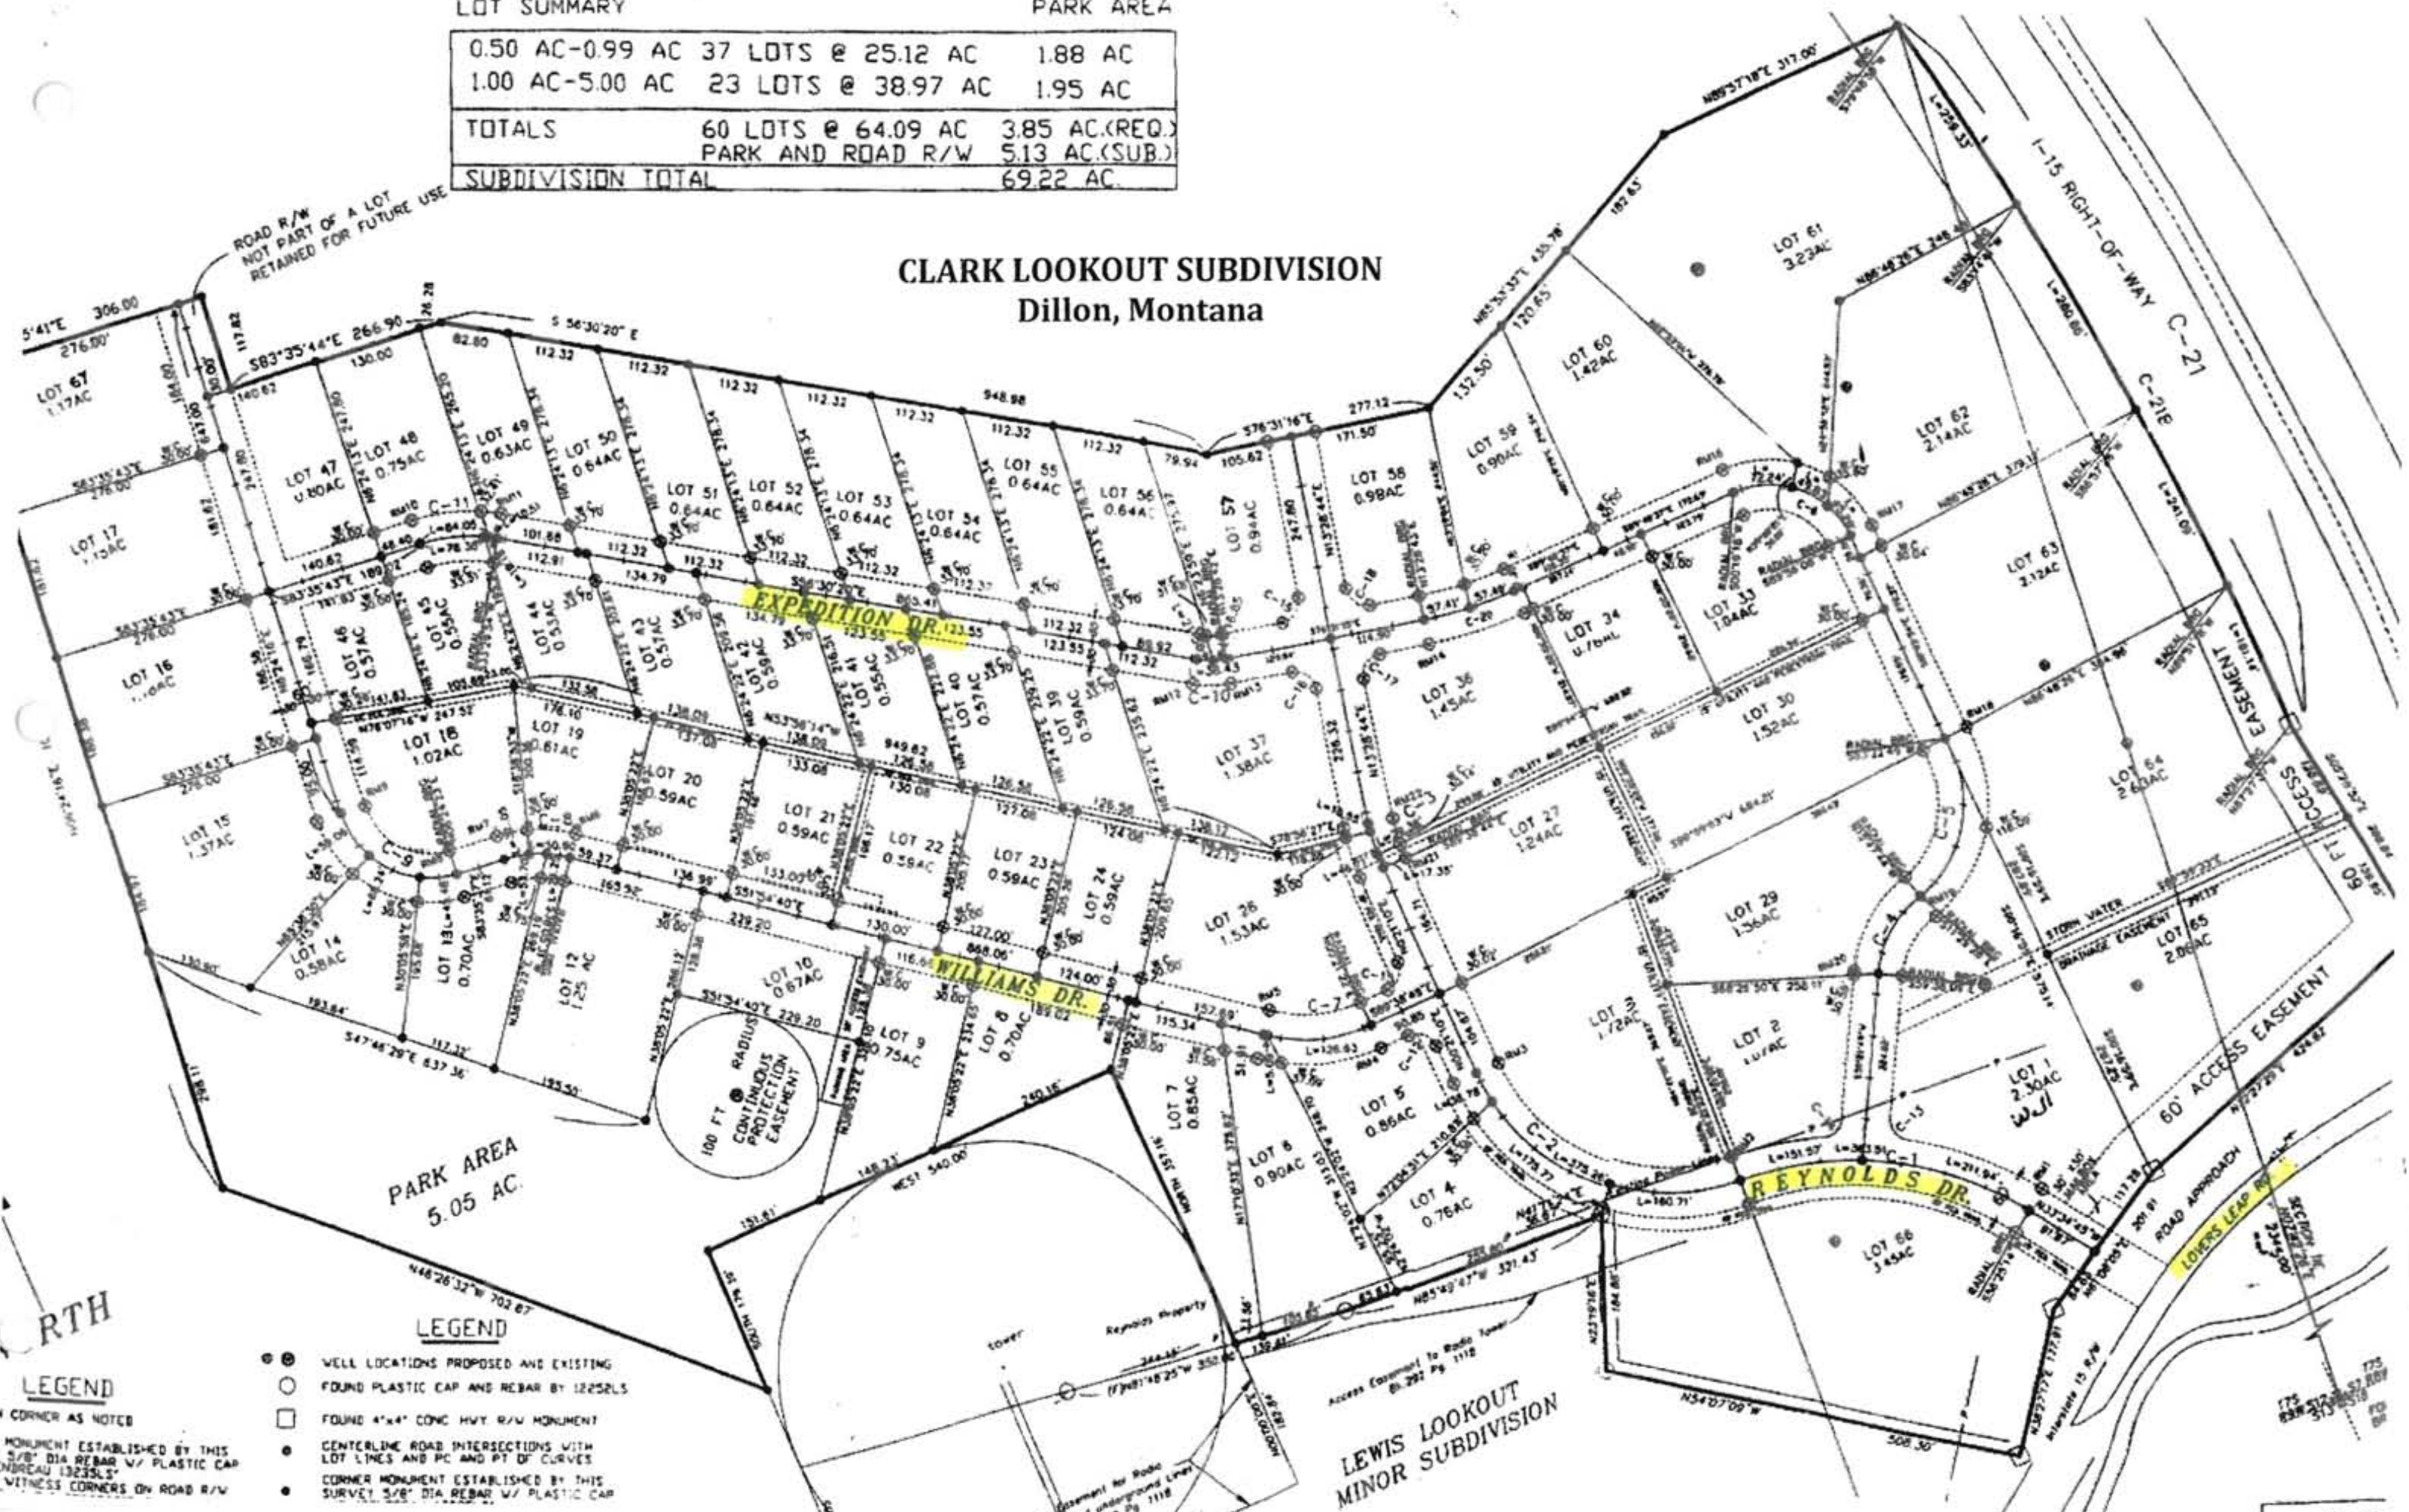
LOT SUMMARY PARK AREA

| 0.50 AC-0.99 AC | 37 LOTS @ 25.12 AC | 1.88 AC |
|---|---|---|
| 1.00 AC-5.00 AC | 23 LOTS @ 38.97 AC | 1.95 AC |
| TOTALS | 60 LOTS @ 64.09 AC PARK AND ROAD R/W | 3.85 AC.(REQ.) 5.13 AC.(SUB.) |
| SUBDIVISION TOTAL | | 69.22 AC. |

CLARK LOOKOUT SUBDIVISION
Dillon, Montana

ROAD R/W NOT PART OF A LOT RETAINED FOR FUTURE USE

I-15 RIGHT-OF-WAY C-21

EXPEDITION DR.
WILLIAMS DR.
REYNOLDS DR.
LOVERS LEAP RD.

LOT 67 1.17AC
LOT 17 1.15AC
LOT 16 1.10AC
LOT 15 1.37AC
LOT 14 0.58AC
LOT 13 0.70AC
LOT 12 1.25 AC
LOT 10 0.67AC
LOT 9 0.75AC
LOT 8 0.70AC
LOT 7 0.85AC
LOT 6 0.90AC
LOT 5 0.86AC
LOT 4 0.76AC
LOT 3 1.72AC
LOT 2 1.07AC
LOT 1 2.30AC
LOT 18 1.02AC
LOT 19 0.61AC
LOT 20 0.59AC
LOT 21 0.59AC
LOT 22 0.59AC
LOT 23 0.59AC
LOT 24 0.59AC
LOT 26 1.53AC
LOT 27 1.24AC
LOT 29 1.56AC
LOT 30 1.52AC
LOT 33 1.04AC
LOT 34 0.78AC
LOT 36 1.45AC
LOT 37 1.38AC
LOT 39 0.59AC
LOT 40 0.57AC
LOT 41 0.55AC
LOT 42 0.59AC
LOT 43 0.57AC
LOT 44 0.53AC
LOT 45 0.55AC
LOT 46 0.57AC
LOT 47 0.80AC
LOT 48 0.75AC
LOT 49 0.63AC
LOT 50 0.64AC
LOT 51 0.64AC
LOT 52 0.64AC
LOT 53 0.64AC
LOT 54 0.64AC
LOT 55 0.64AC
LOT 56 0.64AC
LOT 57 0.94AC
LOT 58 0.98AC
LOT 59 0.90AC
LOT 60 1.42AC
LOT 61 3.23AC
LOT 62 2.14AC
LOT 63 2.12AC
LOT 64 2.60AC
LOT 65 2.06AC
LOT 66 3.45AC

PARK AREA 5.05 AC.

100 FT. RADIUS CONTINUOUS PROTECTION EASEMENT

60' ACCESS EASEMENT
60 FT ACCESS EASEMENT
STORM WATER DRAINAGE EASEMENT
ROAD APPROACH

LEWIS LOOKOUT MINOR SUBDIVISION

Reynolds Property
tower
Access Easement to Radio Tower Bk. 292 Pg. 1118

S83°35'44"E 266.90
S 56°30'20" E
948.98
S76°31'16"E
277.12
N85°53'33"E 435.78
N89°57'18"E 317.00
N46°26'32"W 702.87
S47°46'29"E 637.36
N85°49'47"W 321.43
N54°07'09"W
WEST 540.00
S51°34'40"E 229.20
868.06
949.62

LEGEND
WELL LOCATIONS PROPOSED AND EXISTING
FOUND PLASTIC CAP AND REBAR BY 12252LS
FOUND 4"x4" CONC HWY R/W MONUMENT
CENTERLINE ROAD INTERSECTIONS WITH LOT LINES AND PC AND PT OF CURVES
CORNER MONUMENT ESTABLISHED BY THIS SURVEY 5/8" DIA REBAR W/ PLASTIC CAP

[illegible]RTH

LEGEND
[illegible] CORNER AS NOTED
MONUMENT ESTABLISHED BY THIS 5/8" DIA REBAR W/ PLASTIC CAP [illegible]NDREAU 13235LS
WITNESS CORNERS ON ROAD R/W